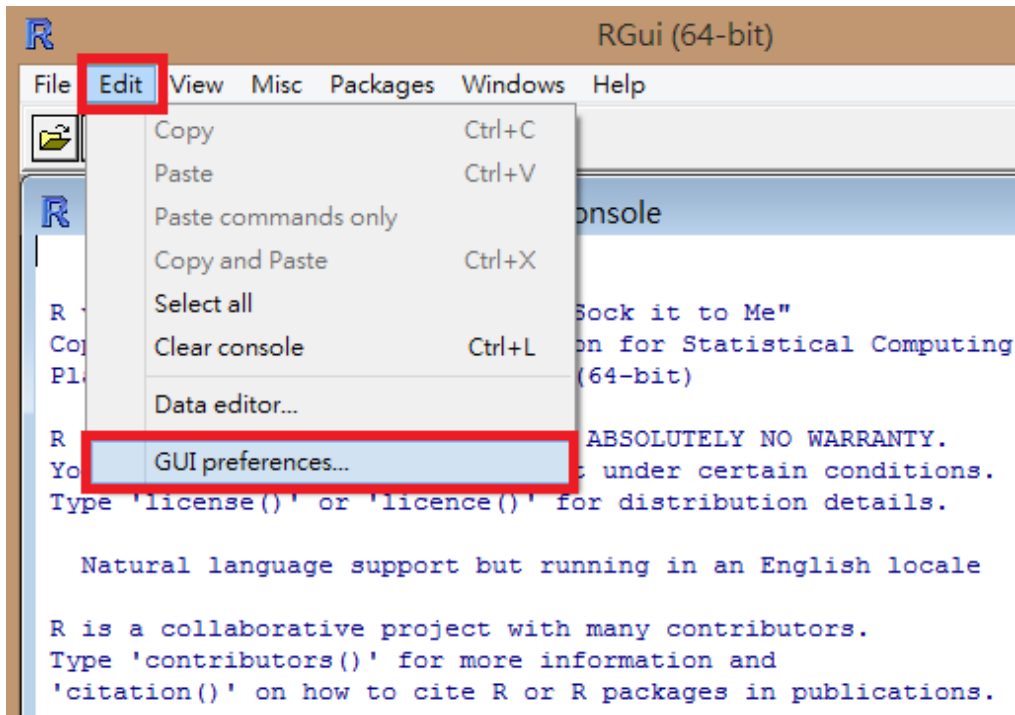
R RGui (64-bit)

File Edit View Misc Packages Windows Help

Copy Ctrl+C
Paste Ctrl+V
Paste commands only
Copy and Paste Ctrl+X
Select all
Clear console Ctrl+L
Data editor...
GUI preferences...

R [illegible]onsole

R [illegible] Sock it to Me"
Co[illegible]on for Statistical Computing
Pl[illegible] (64-bit)

R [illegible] ABSOLUTELY NO WARRANTY.
Yo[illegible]t under certain conditions.
Type 'license()' or 'licence()' for distribution details.

Natural language support but running in an English locale

R is a collaborative project with many contributors.
Type 'contributors()' for more information and
'citation()' on how to cite R or R packages in publications.